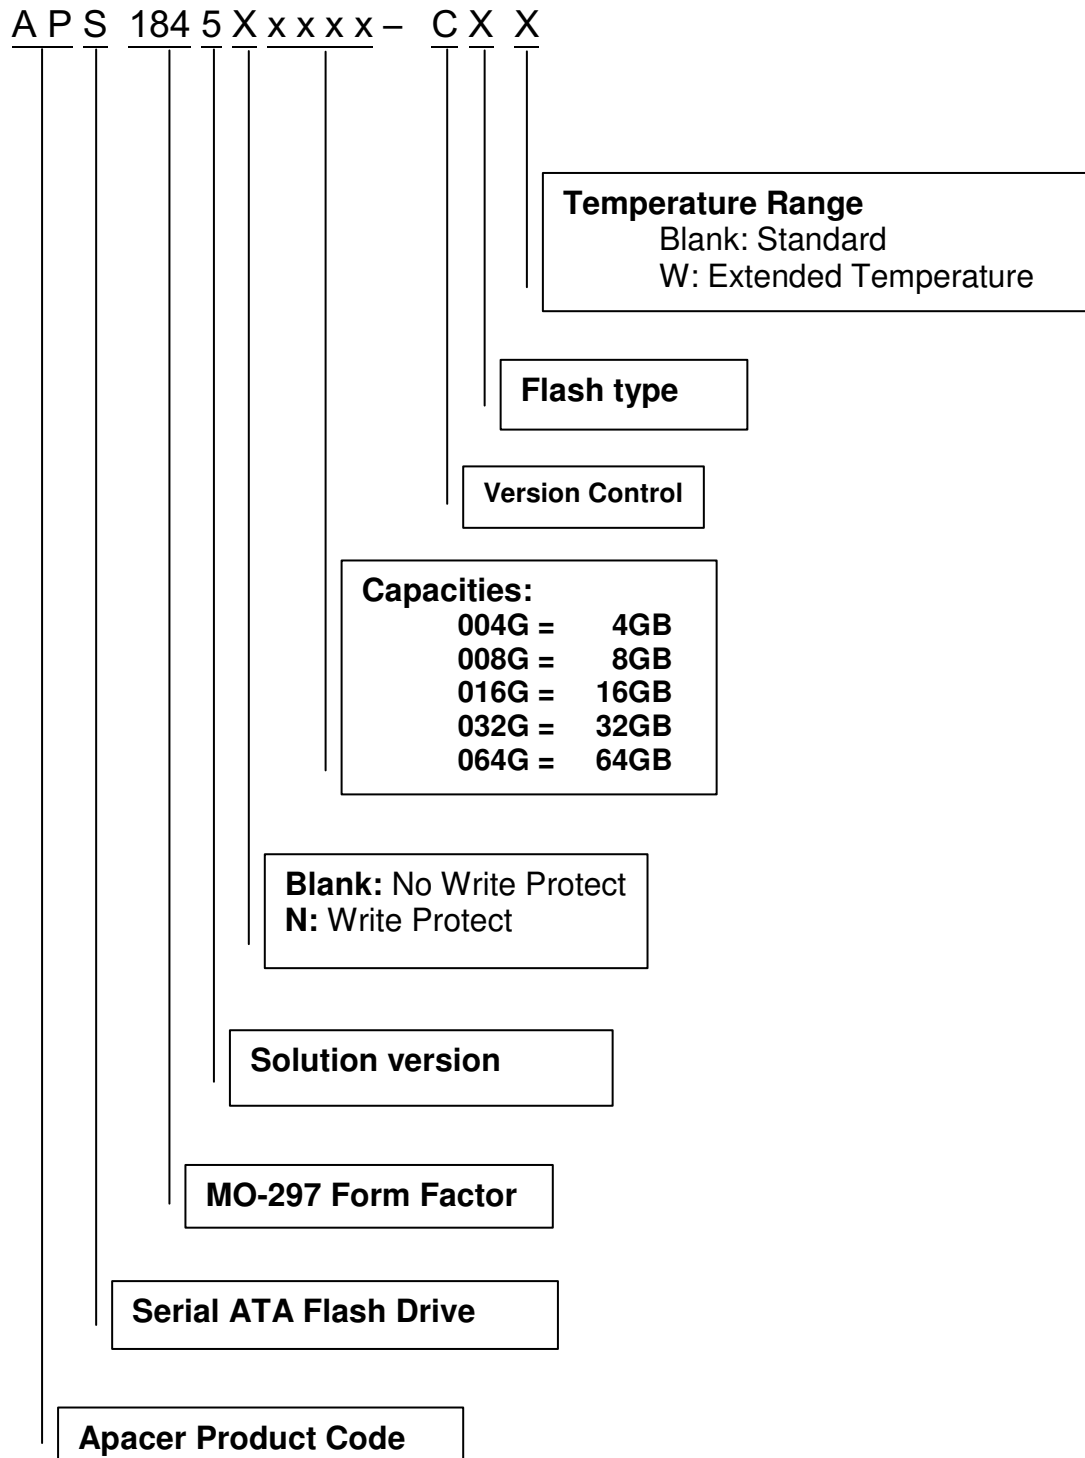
A P S 184 5 X x x x x – C X X

Temperature Range
Blank: Standard
W: Extended Temperature

Flash type

Version Control

Capacities:
004G = 4GB
008G = 8GB
016G = 16GB
032G = 32GB
064G = 64GB

Blank: No Write Protect
N: Write Protect

Solution version

MO-297 Form Factor

Serial ATA Flash Drive

Apacer Product Code